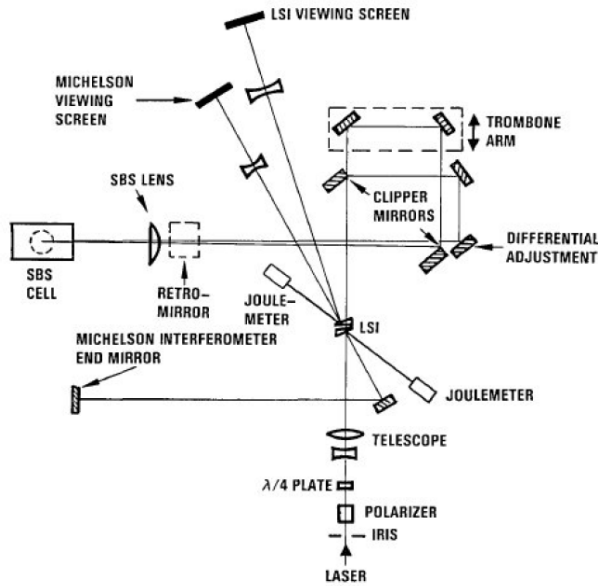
LSI VIEWING SCREEN

MICHELSON VIEWING SCREEN

TROMBONE ARM

SBS LENS

CLIPPER MIRRORS

DIFFERENTIAL ADJUSTMENT

SBS CELL

RETRO-MIRROR

JOULEMETER

LSI

MICHELSON INTERFEROMETER END MIRROR

JOULEMETER

TELESCOPE

$\lambda/4$ PLATE

POLARIZER

IRIS

LASER